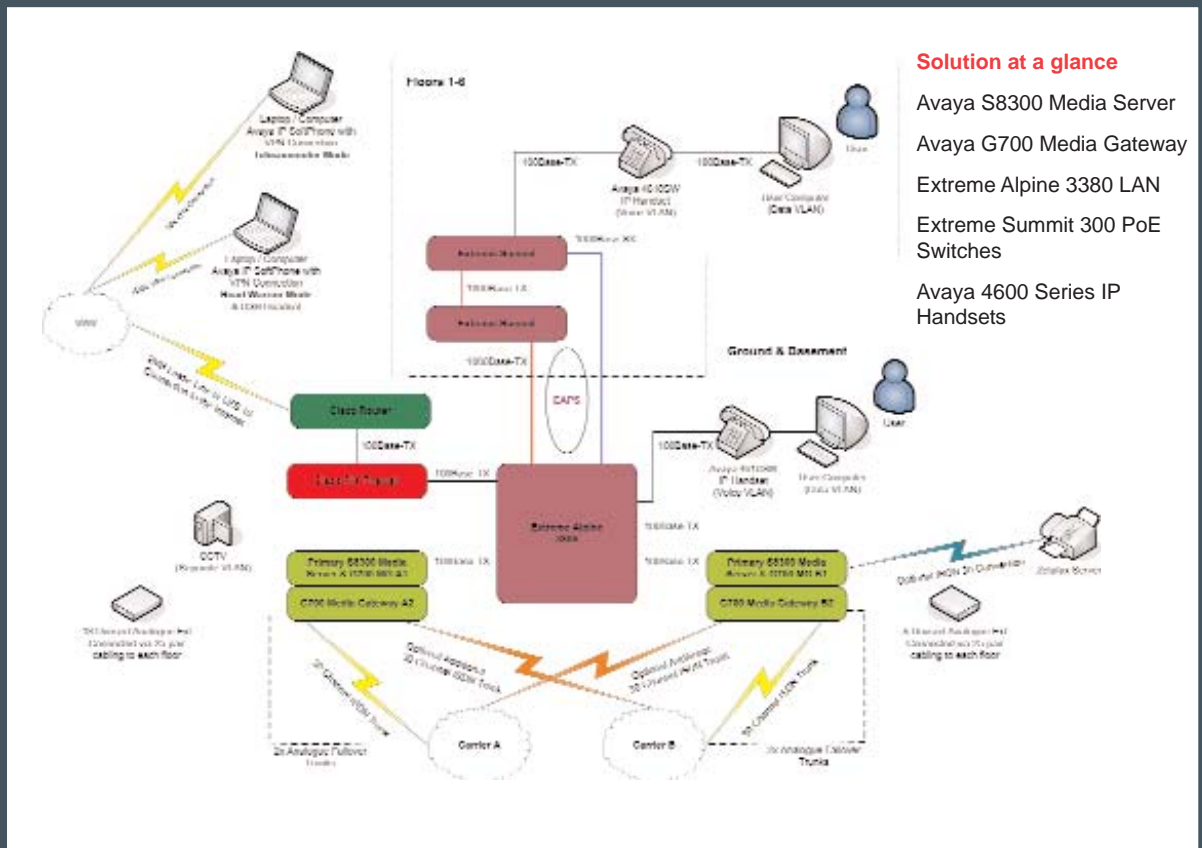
Solution at a glance

Avaya S8300 Media Server

Avaya G700 Media Gateway

Extreme Alpine 3380 LAN

Extreme Summit 300 PoE Switches

Avaya 4600 Series IP Handsets

Floors 1-6

Laptop / Computer Avaya IP SoftPhone with VPN Connection Telecommuter Mode

Laptop / Computer Avaya IP SoftPhone with VPN Connection Road Warrior Mode & USB Headset

WWW

100Base-TX

Avaya 4610SW IP Handset (Voice VLAN)

100Base-TX

User Computer (Data VLAN)

User

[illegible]

1000Base-SX

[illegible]

1000Base-TX

1000Base-TX

Ground & Basement

EAPS

Cisco Router

100Base-TX

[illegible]

100Base-TX

100Base-TX

Avaya 4610SW IP Handset (Voice VLAN)

User Computer (Data VLAN)

User

Extreme Alpine 3808

CCTV (Separate VLAN)

100Base-TX

100Base-TX

100Base-TX

Primary S8300 Media Server & G700 MG A1

G700 Media Gateway A2

Primary S8300 Media Server & G700 MG B1

G700 Media Gateway B2

Optional ISDN 2e Outward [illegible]

Zetafax Server

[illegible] cabling to each floor

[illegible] cabling to each floor

Optional Additional 30 Channel ISDN Trunk

Optional Additional 30 Channel ISDN Trunk

30 Channel ISDN Trunk

30 Channel ISDN Trunk

2x Analogue Failover Trunks

Carrier A

Carrier B

2x Analogue Failover Trunks